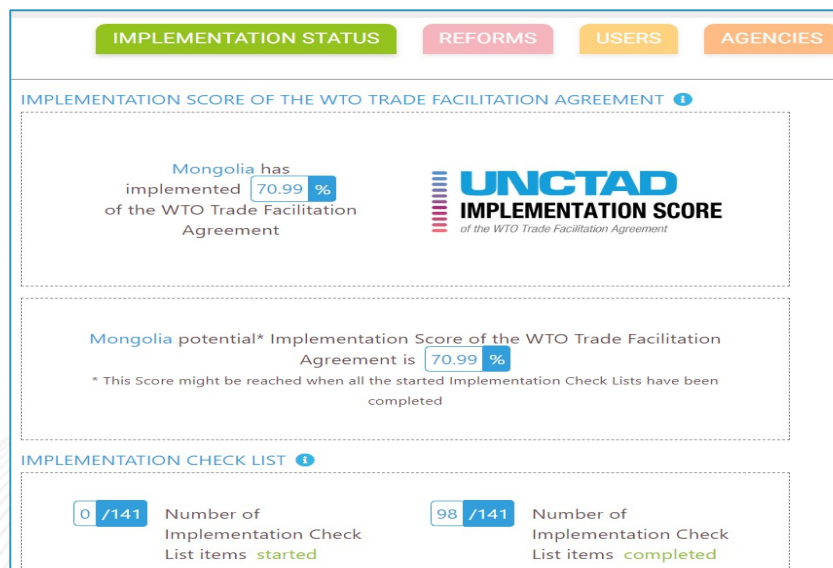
IMPLEMENTATION STATUS REFORMS USERS AGENCIES

IMPLEMENTATION SCORE OF THE WTO TRADE FACILITATION AGREEMENT

Mongolia has implemented 70.99 % of the WTO Trade Facilitation Agreement

UNCTAD
IMPLEMENTATION SCORE
of the WTO Trade Facilitation Agreement

Mongolia potential* Implementation Score of the WTO Trade Facilitation Agreement is 70.99 %

* This Score might be reached when all the started Implementation Check Lists have been completed

IMPLEMENTATION CHECK LIST

0 /141 Number of Implementation Check List items started

98 /141 Number of Implementation Check List items completed